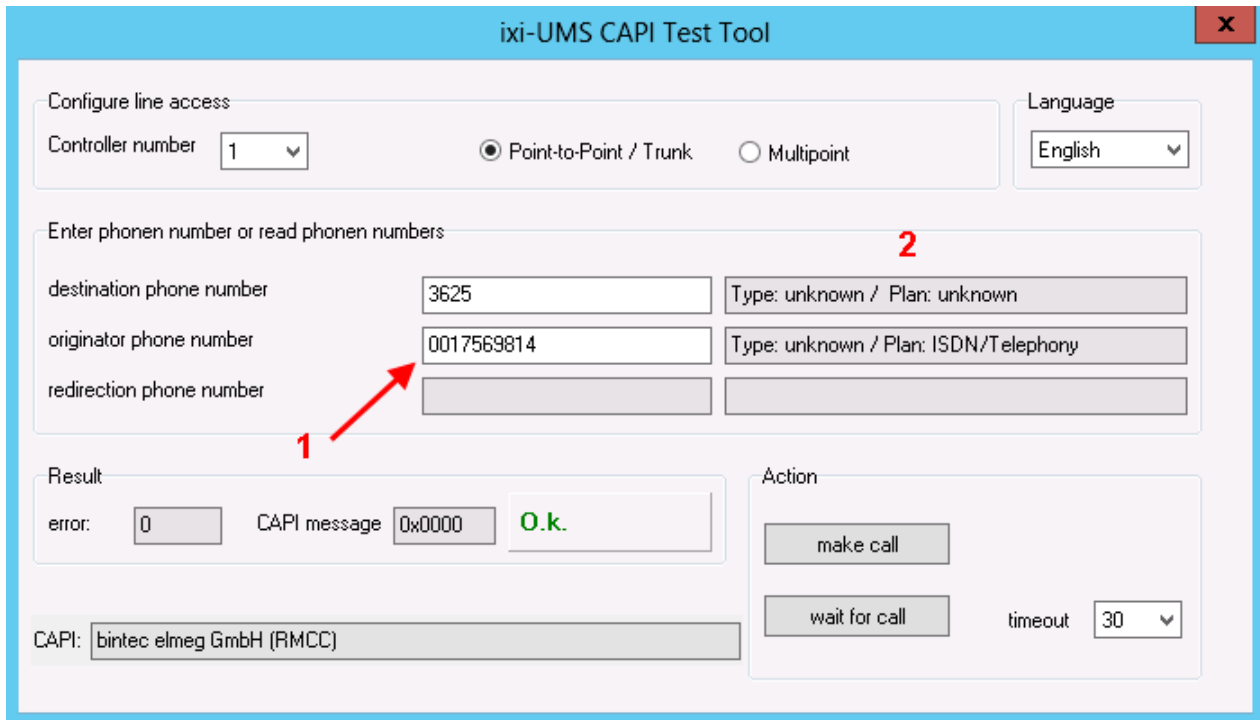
ixi-UMS CAPI Test Tool

x

Configure line access

Controller number 1

Point-to-Point / Trunk

Multipoint

Language

English

Enter phonen number or read phonen numbers

2

destination phone number 3625 Type: unknown / Plan: unknown

originator phone number 0017569814 Type: unknown / Plan: ISDN/Telephony

redirection phone number

1

Result

error: 0

CAPI message 0x0000

O.k.

Action

make call

wait for call

timeout 30

CAPI: bintec elmeg GmbH (RMCC)